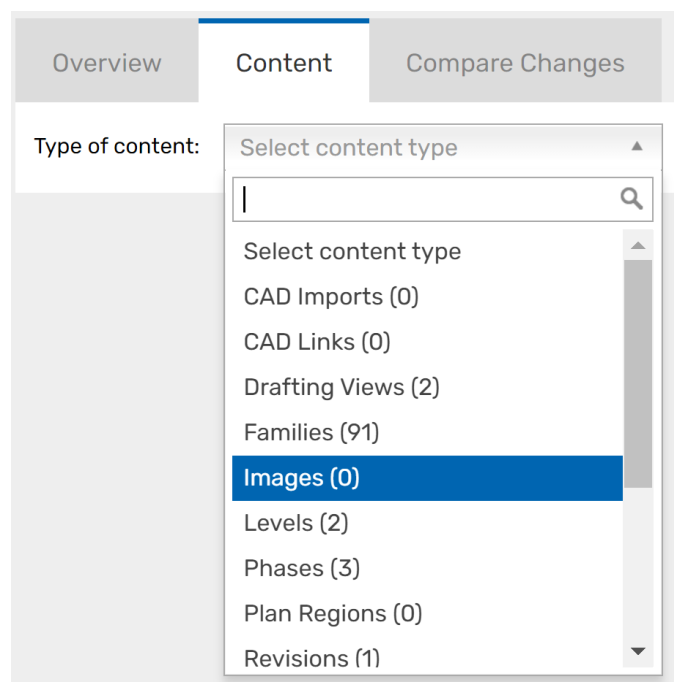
Overview
Content
Compare Changes

Type of content:
Select content type

Select content type
CAD Imports (0)
CAD Links (0)
Drafting Views (2)
Families (91)
Images (0)
Levels (2)
Phases (3)
Plan Regions (0)
Revisions (1)